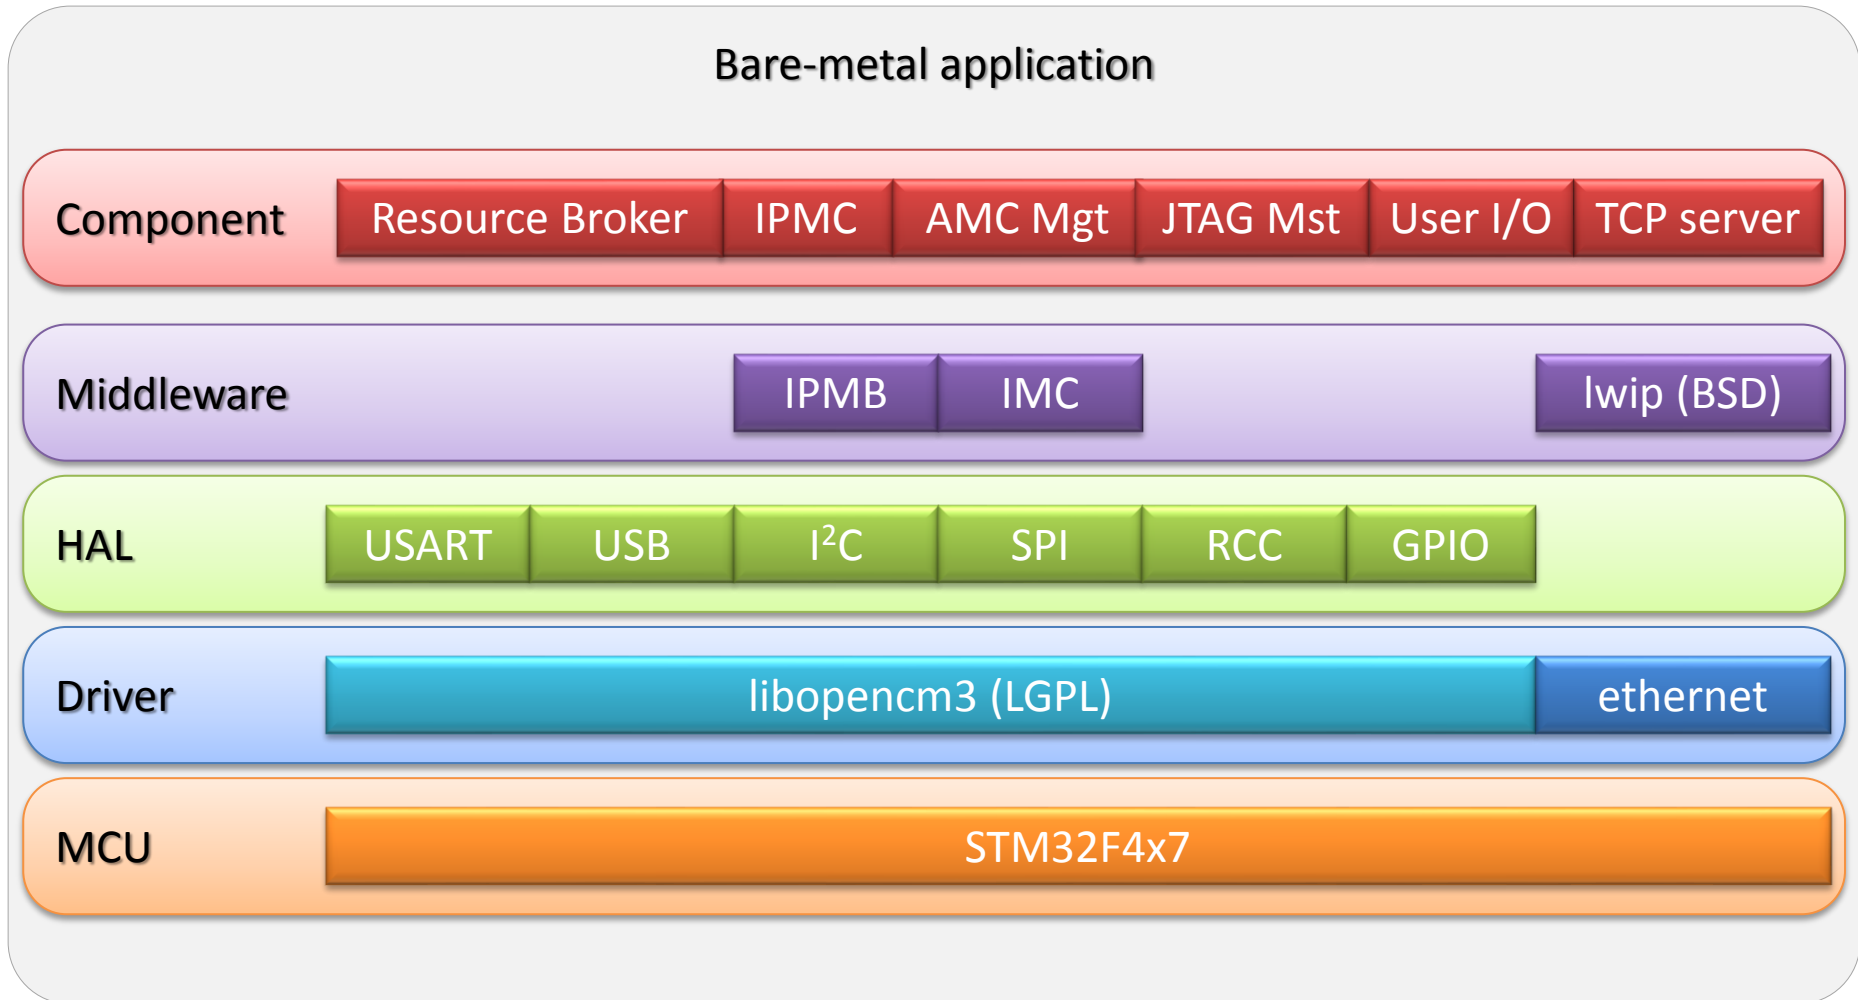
Bare-metal application

Component Resource Broker IPMC AMC Mgt JTAG Mst User I/O TCP server

Middleware IPMB IMC lwip (BSD)

HAL USART USB I$^2$C SPI RCC GPIO

Driver libopencm3 (LGPL) ethernet

MCU STM32F4x7